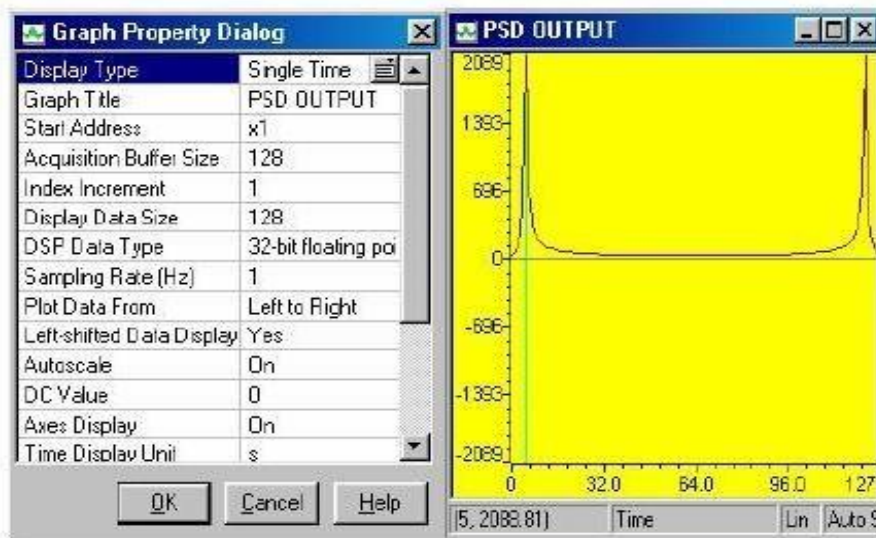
Graph Property Dialog

| Display Type | Single Time |
|---|---|
| Graph Title | PSD OUTPUT |
| Start Address | x1 |
| Acquisition Buffer Size | 128 |
| Index Increment | 1 |
| Display Data Size | 128 |
| DSP Data Type | 32-bit floating poi |
| Sampling Rate (Hz) | 1 |
| Plot Data From | Left to Right |
| Left-shifted Data Display | Yes |
| Autoscale | On |
| DC Value | 0 |
| Axes Display | On |
| Time Display Unit | s |

OK Cancel Help

PSD OUTPUT

2089
1393
696
0
-696
-1393
-2089

0 32.0 64.0 96.0 127

(5, 2088.81) Time Lin Auto S